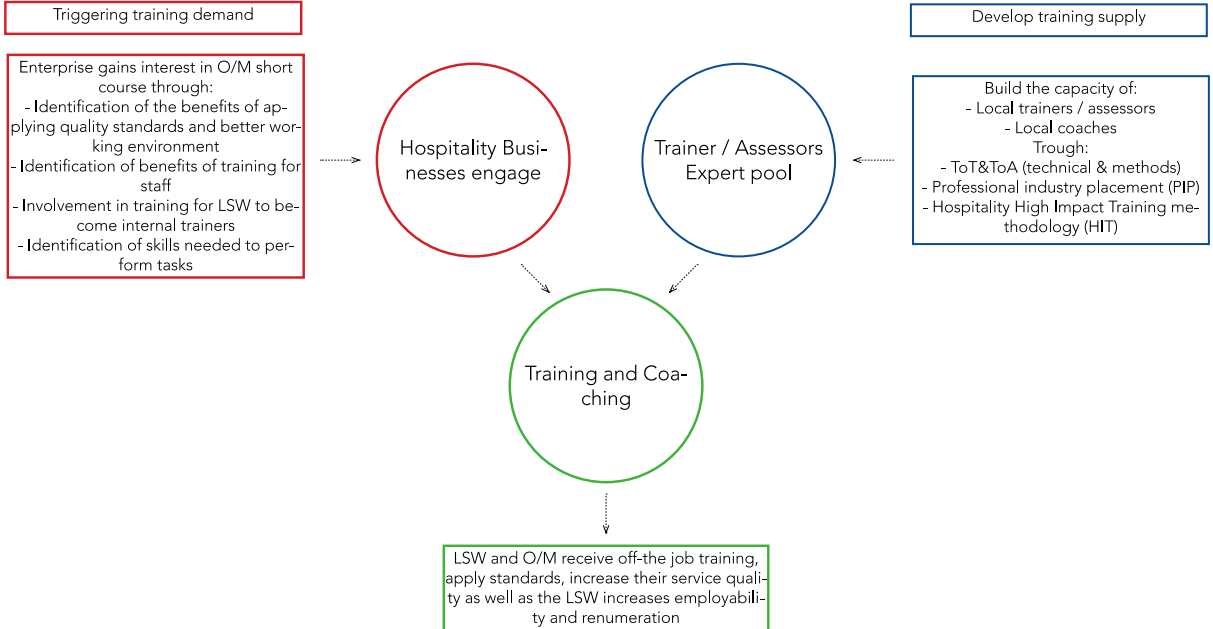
Triggering training demand

Develop training supply

Enterprise gains interest in O/M short course through:
- Identification of the benefits of applying quality standards and better working environment
- Identification of benefits of training for staff
- Involvement in training for LSW to become internal trainers
- Identification of skills needed to perform tasks

Hospitality Businesses engage

Trainer / Assessors Expert pool

Build the capacity of:
- Local trainers / assessors
- Local coaches
Trough:
- ToT&ToA (technical & methods)
- Professional industry placement (PIP)
- Hospitality High Impact Training methodology (HIT)

Training and Coaching

LSW and O/M receive off-the job training, apply standards, increase their service quality as well as the LSW increases employability and renumeration